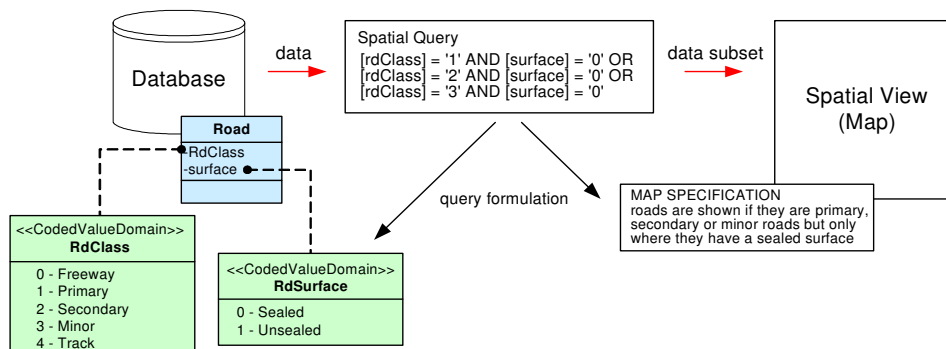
Database

data

Spatial Query
[rdClass] = '1' AND [surface] = '0' OR
[rdClass] = '2' AND [surface] = '0' OR
[rdClass] = '3' AND [surface] = '0'

data subset

Spatial View
(Map)

Road
-RdClass
-surface

query formulation

MAP SPECIFICATION
roads are shown if they are primary, secondary or minor roads but only where they have a sealed surface

<<CodedValueDomain>>
RdClass
0 - Freeway
1 - Primary
2 - Secondary
3 - Minor
4 - Track

<<CodedValueDomain>>
RdSurface
0 - Sealed
1 - Unsealed